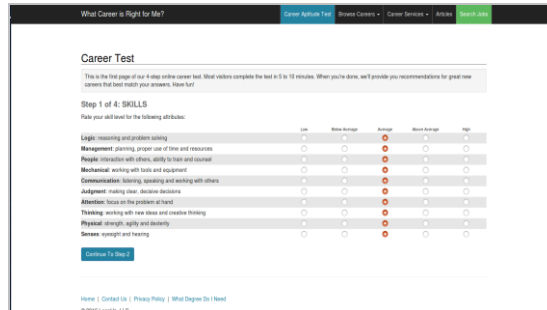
What Career is Right for Me?

Career Aptitude Test | Browse Careers ▾ | Career Services ▾ | Articles | Search Jobs

Career Test

This is the first page of our 4-step online career test. Most visitors complete the test in 5 to 10 minutes. When you're done, we'll provide you recommendations for great new careers that best match your answers. Have fun!

Step 1 of 4: SKILLS

Rate your skill level for the following attributes:

| | Low | Below Average | Average | Above Average | High |
|---|---|---|---|---|---|
| Logic: reasoning and problem solving | | | | | |
| Management: planning, proper use of time and resources | | | | | |
| People: interaction with others, ability to train and counsel | | | | | |
| Mechanical: working with tools and equipment | | | | | |
| Communication: listening, speaking and working with others | | | | | |
| Judgment: making clear, decisive decisions | | | | | |
| Attention: focus on the problem at hand | | | | | |
| Thinking: working with new ideas and creative thinking | | | | | |
| Physical: strength, agility and dexterity | | | | | |
| Senses: eyesight and hearing | | | | | |

Continue To Step 2

Home | Contact Us | Privacy Policy | What Degree Do I Need

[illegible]